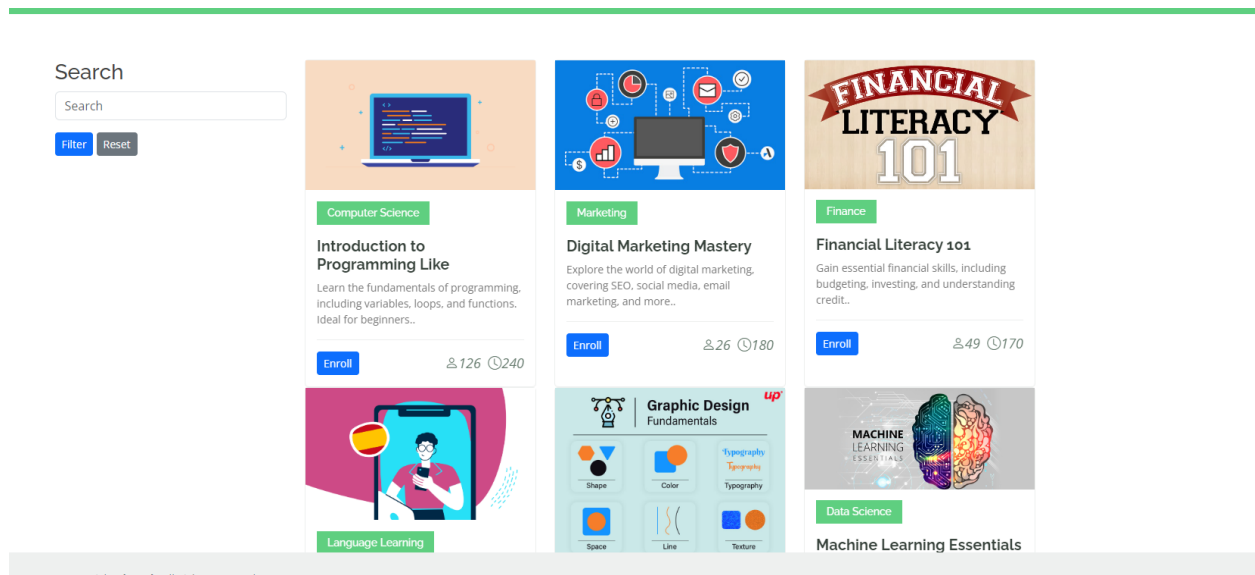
Search

Search

Filter Reset

Computer Science

Introduction to Programming Like

Learn the fundamentals of programming, including variables, loops, and functions. Ideal for beginners..

Enroll 126 240

FINANCIAL LITERACY 101

Marketing

Digital Marketing Mastery

Explore the world of digital marketing, covering SEO, social media, email marketing, and more..

Enroll 26 180

Finance

Financial Literacy 101

Gain essential financial skills, including budgeting, investing, and understanding credit..

Enroll 49 170

Language Learning

Graphic Design Fundamentals

up

Typography

Shape Color Typography

Space Line Texture

MACHINE LEARNING ESSENTIALS

Data Science

Machine Learning Essentials